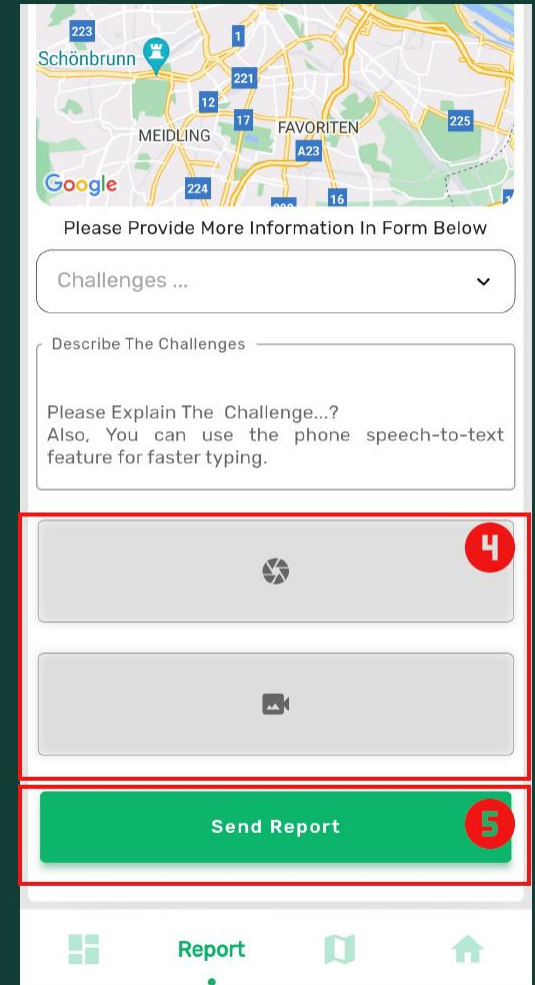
223
1
Schönbrunn
221
12
17
MEIDLING
FAVORITEN
225
A23
Google
224
16

Please Provide More Information In Form Below

Challenges ...

Describe The Challenges

Please Explain The Challenge...?
Also, You can use the phone speech-to-text feature for faster typing.

4

Send Report

5

Report